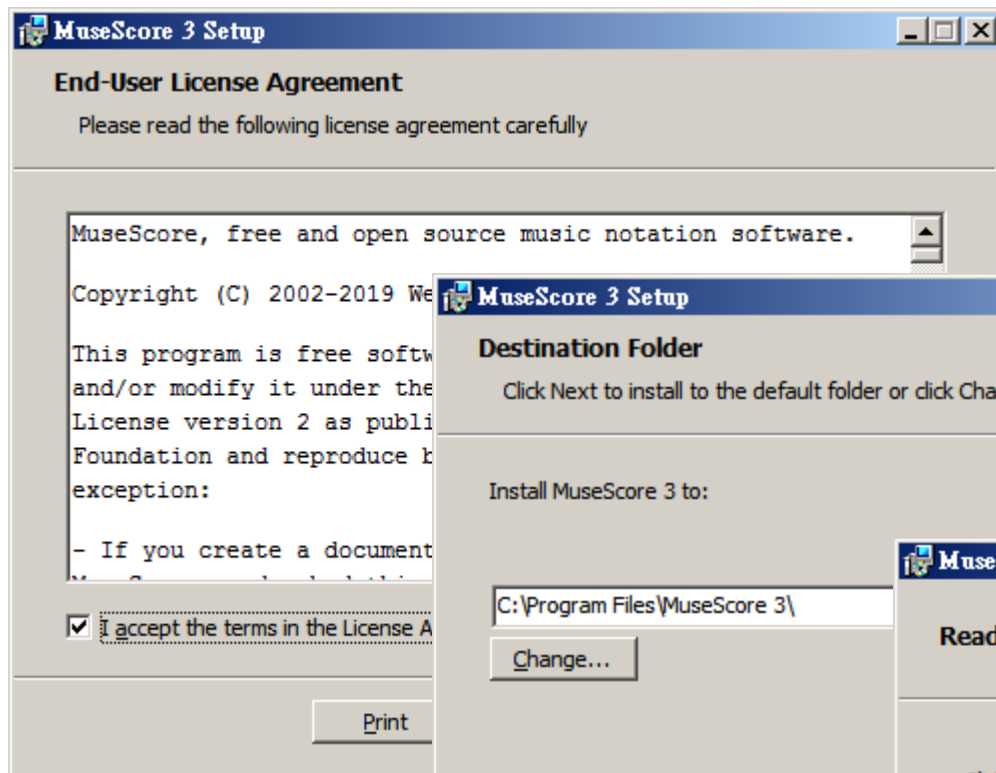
MuseScore 3 Setup

End-User License Agreement

Please read the following license agreement carefully

MuseScore, free and open source music notation software.

Copyright (C) 2002-2019 We

This program is free softw
and/or modify it under the
License version 2 as publi
Foundation and reproduce b
exception:

- If you create a document

I accept the terms in the License A

Print

MuseScore 3 Setup

Destination Folder

Click Next to install to the default folder or click Cha

Install MuseScore 3 to:

C:\Program Files\MuseScore 3\

Change...

Muse

Read